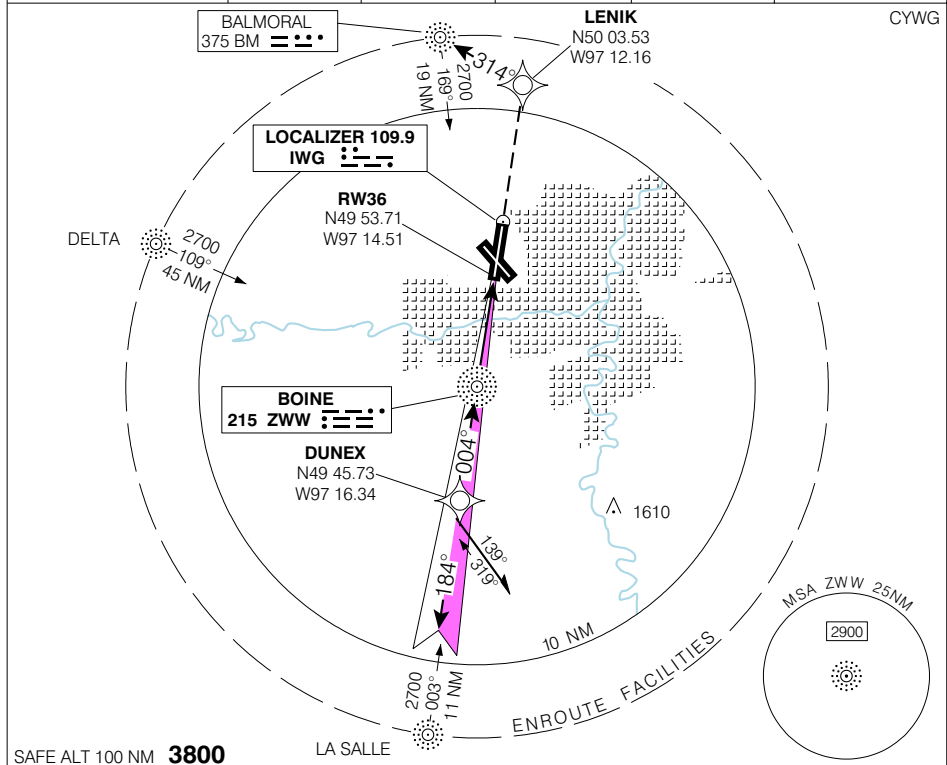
BALMORAL
375 BM

LENIK
N50 03.53
W97 12.16

CYWG

314°

2700
169°
19 NM

LOCALIZER 109.9
IWG

RW36
N49 53.71
W97 14.51

DELTA

2700
109°
45 NM

BOINE
215 ZWW

004°

DUNEX
N49 45.73
W97 16.34

1610

139°
319°

184°

10 NM

MSA ZWW 25NM

2900

2700
003°
11 NM

ENROUTE FACILITIES

SAFE ALT 100 NM 3800

LA SALLE